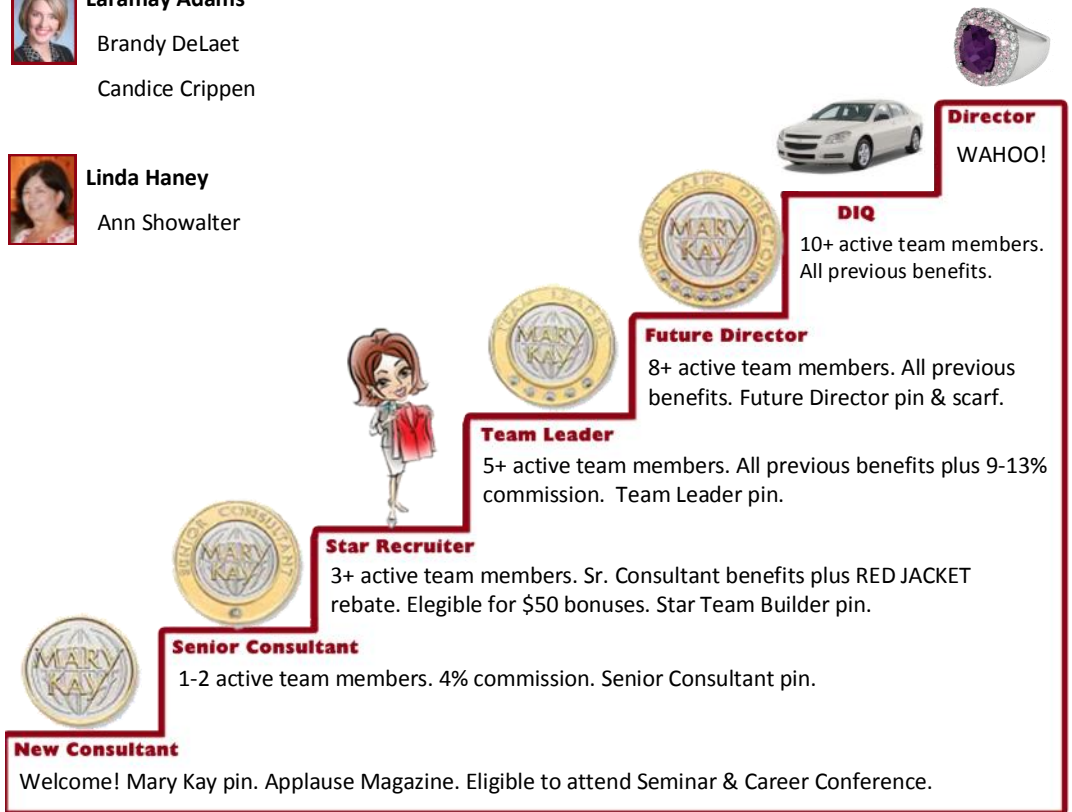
Laramay Adams

Brandy DeLaet

Candice Crippen

Linda Haney

Ann Showalter

Director

WAHOO!

DIQ

10+ active team members. All previous benefits.

FUTURE SALES DIRECTOR

MARY KAY

Future Director

8+ active team members. All previous benefits. Future Director pin & scarf.

TEAM LEADER

MARY KAY

Team Leader

5+ active team members. All previous benefits plus 9-13% commission. Team Leader pin.

SENIOR CONSULTANT

MARY KAY

Star Recruiter

3+ active team members. Sr. Consultant benefits plus RED JACKET rebate. Elegible for $50 bonuses. Star Team Builder pin.

MARY KAY

Senior Consultant

1-2 active team members. 4% commission. Senior Consultant pin.

New Consultant

Welcome! Mary Kay pin. Applause Magazine. Eligible to attend Seminar & Career Conference.